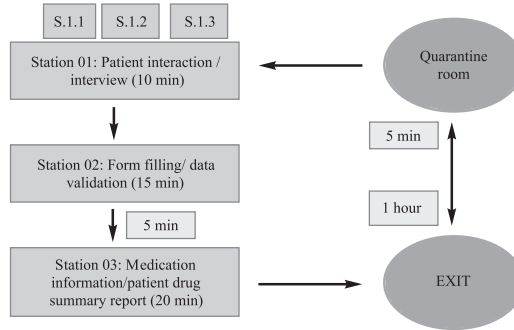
S.1.1 S.1.2 S.1.3

Station 01: Patient interaction / interview (10 min)

Station 02: Form filling/ data validation (15 min)

5 min

Station 03: Medication information/patient drug summary report (20 min)

Quarantine room

5 min

1 hour

EXIT